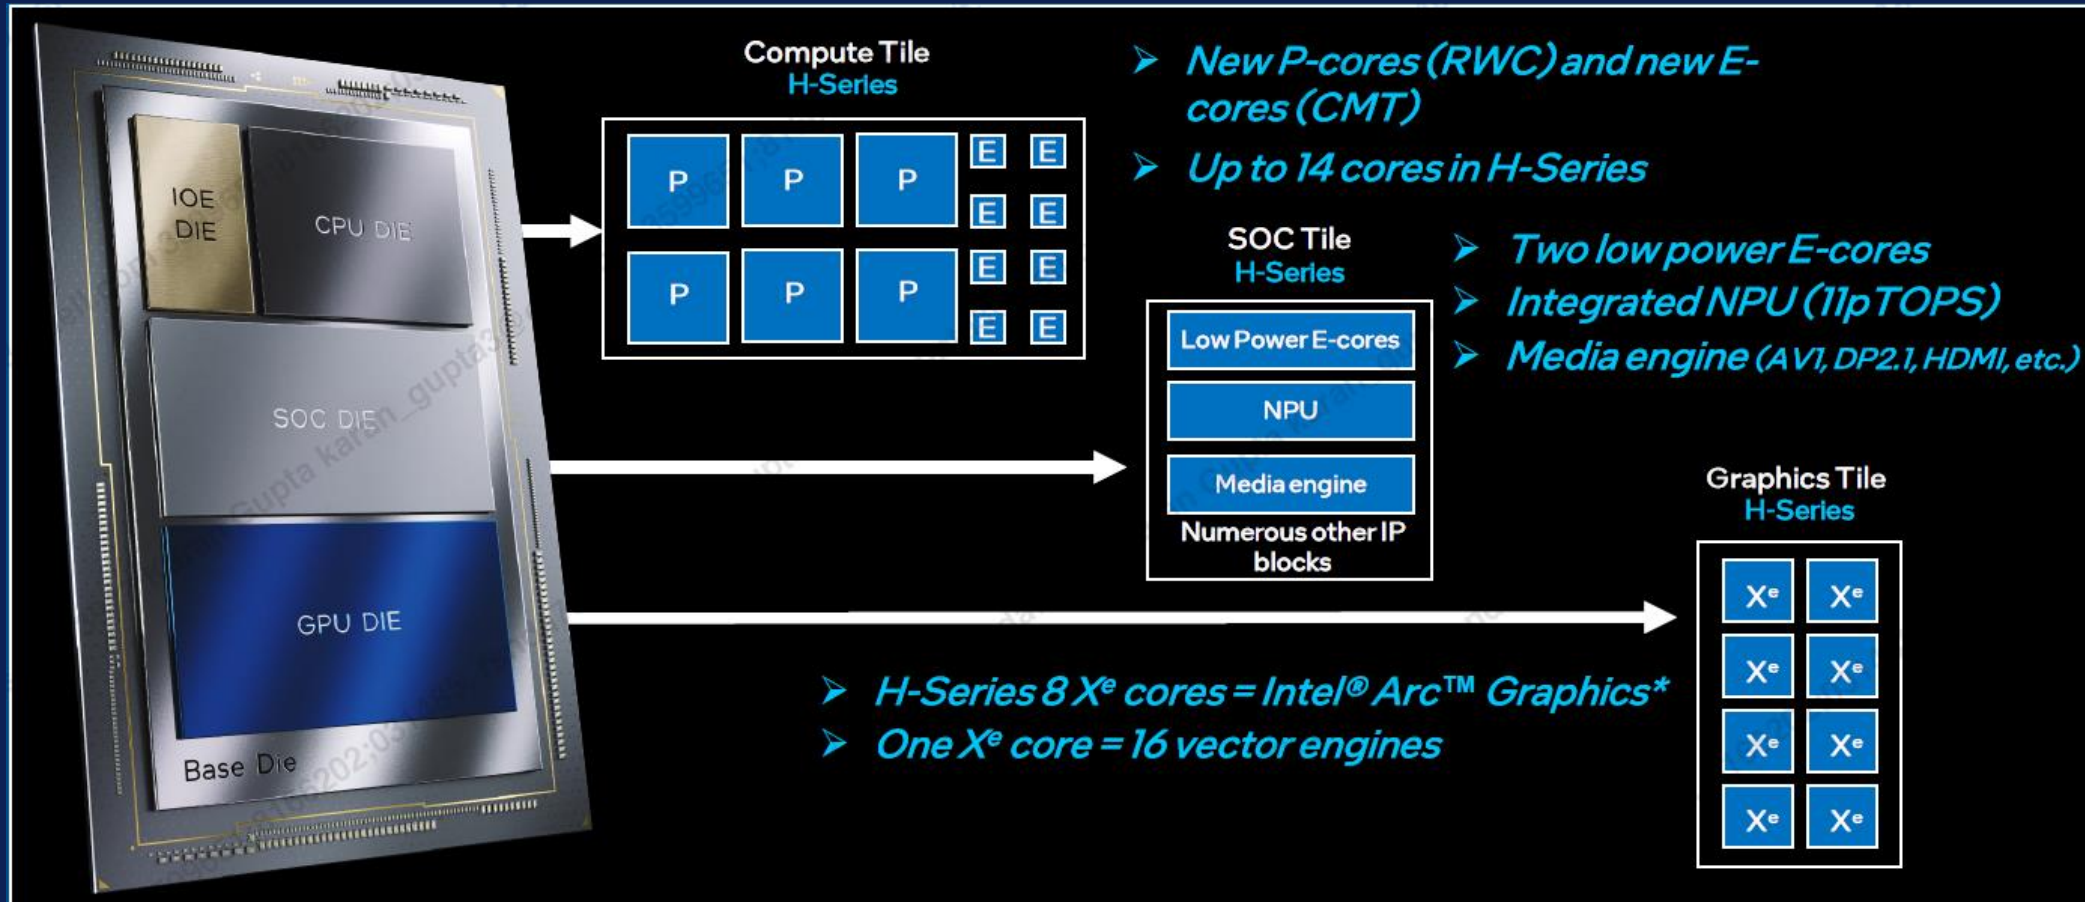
IOE DIE

CPU DIE

SOC DIE

GPU DIE

Base Die

Compute Tile
H-Series

| P | P | P | E | E |
|---|---|---|---|---|
|   |   |   | E | E |
| P | P | P | E | E |
|   |   |   | E | E |

➤ New P-cores (RWC) and new E-cores (CMT)

➤ Up to 14 cores in H-Series

SOC Tile
H-Series

Low Power E-cores

NPU

Media engine

Numerous other IP blocks

➤ Two low power E-cores

➤ Integrated NPU (11p TOPS)

➤ Media engine (AV1, DP2.1, HDMI, etc.)

Graphics Tile
H-Series

| $X^e$ | $X^e$ |
|---|---|
| $X^e$ | $X^e$ |
| $X^e$ | $X^e$ |
| $X^e$ | $X^e$ |

➤ H-Series 8 $X^e$ cores = Intel® Arc™ Graphics*

➤ One $X^e$ core = 16 vector engines